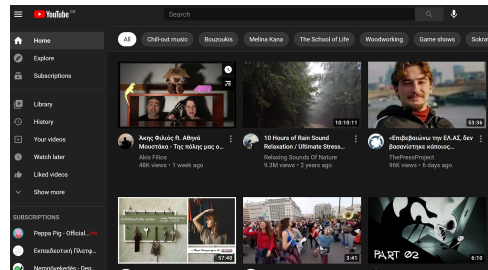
YouTube GR

Search

Home
Explore
Subscriptions
Library
History
Your videos
Watch later
Liked videos
Show more

SUBSCRIPTIONS
Peppa Pig - Official...
Εκπαιδευτική Πλατφ...
Νεροφιλοσοφία - Deo...

All
Chill-out music
Bouzoukis
Melina Kana
The School of Life
Woodworking
Game shows
Sokra

Άκης Φιλιός ft. Αθηνά Μουστάκα - Της πόλης μας ο...
Akis Filios
48K views • 1 week ago

10:10:11
10 Hours of Rain Sound Relaxation / Ultimate Stress...
Relaxing Sounds Of Nature
9.3M views • 2 years ago

53:36
«Επιβεβαιώνω την ΕΛ.ΑΣ, δεν βασανίστηκε κάποιος...
ThePressProject
96K views • 6 days ago

57:40

3:41

PART 02